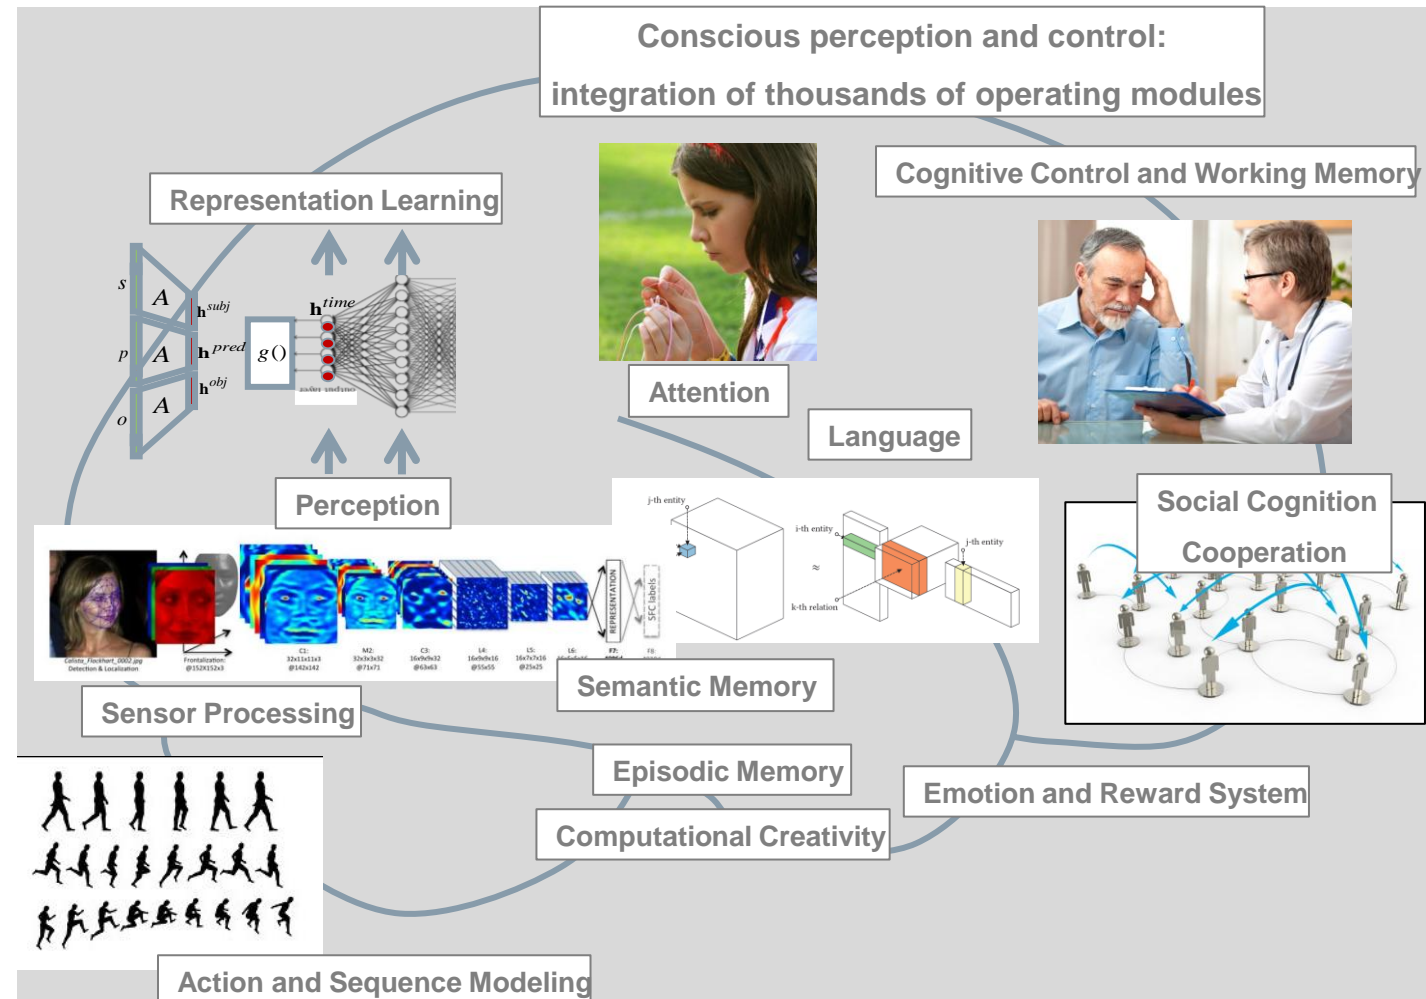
Conscious perception and control: integration of thousands of operating modules

Cognitive Control and Working Memory

Representation Learning

s
p
o
A
A
A
$\mathbf{h}^{subj}$
$\mathbf{h}^{pred}$
$\mathbf{h}^{obj}$
$g()$
$\mathbf{h}^{time}$

Attention

Language

Perception

Social Cognition
Cooperation

j-th entity
i-th entity
j-th entity
k-th relation
≈

REPRESENTATION
SFC labels

Semantic Memory

Sensor Processing

Episodic Memory

Emotion and Reward System

Computational Creativity

Action and Sequence Modeling